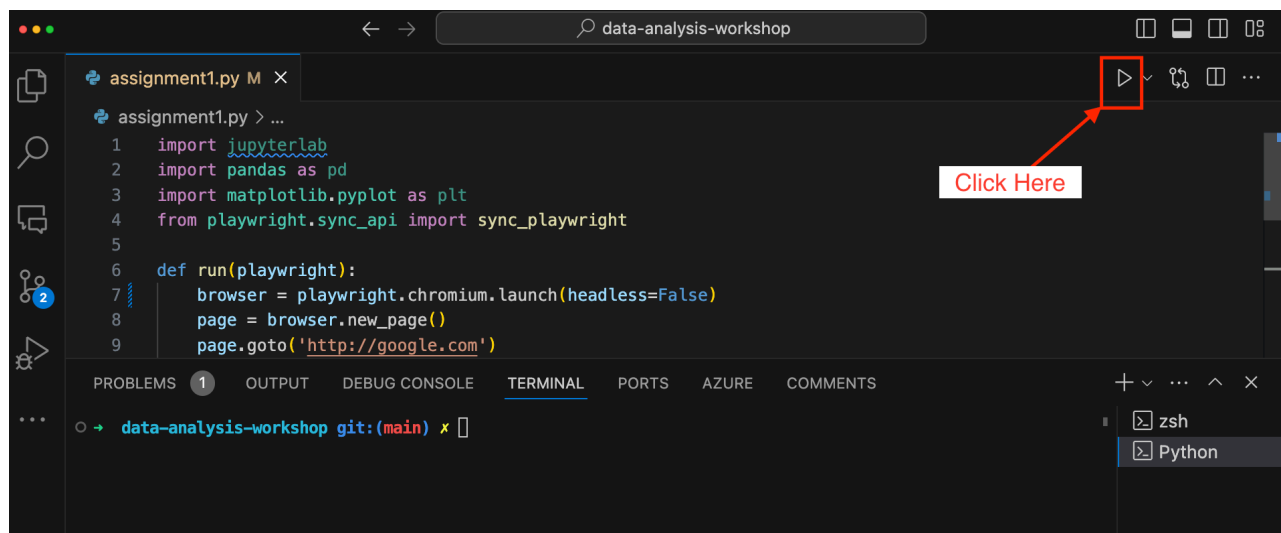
data-analysis-workshop

assignment1.py M ×

assignment1.py > ...

Click Here

1 import jupyterlab
2 import pandas as pd
3 import matplotlib.pyplot as plt
4 from playwright.sync_api import sync_playwright
5
6 def run(playwright):
7 browser = playwright.chromium.launch(headless=False)
8 page = browser.new_page()
9 page.goto('http://google.com')

2

PROBLEMS 1 OUTPUT DEBUG CONSOLE TERMINAL PORTS AZURE COMMENTS

○ → data-analysis-workshop git:(main) ✗

zsh
Python